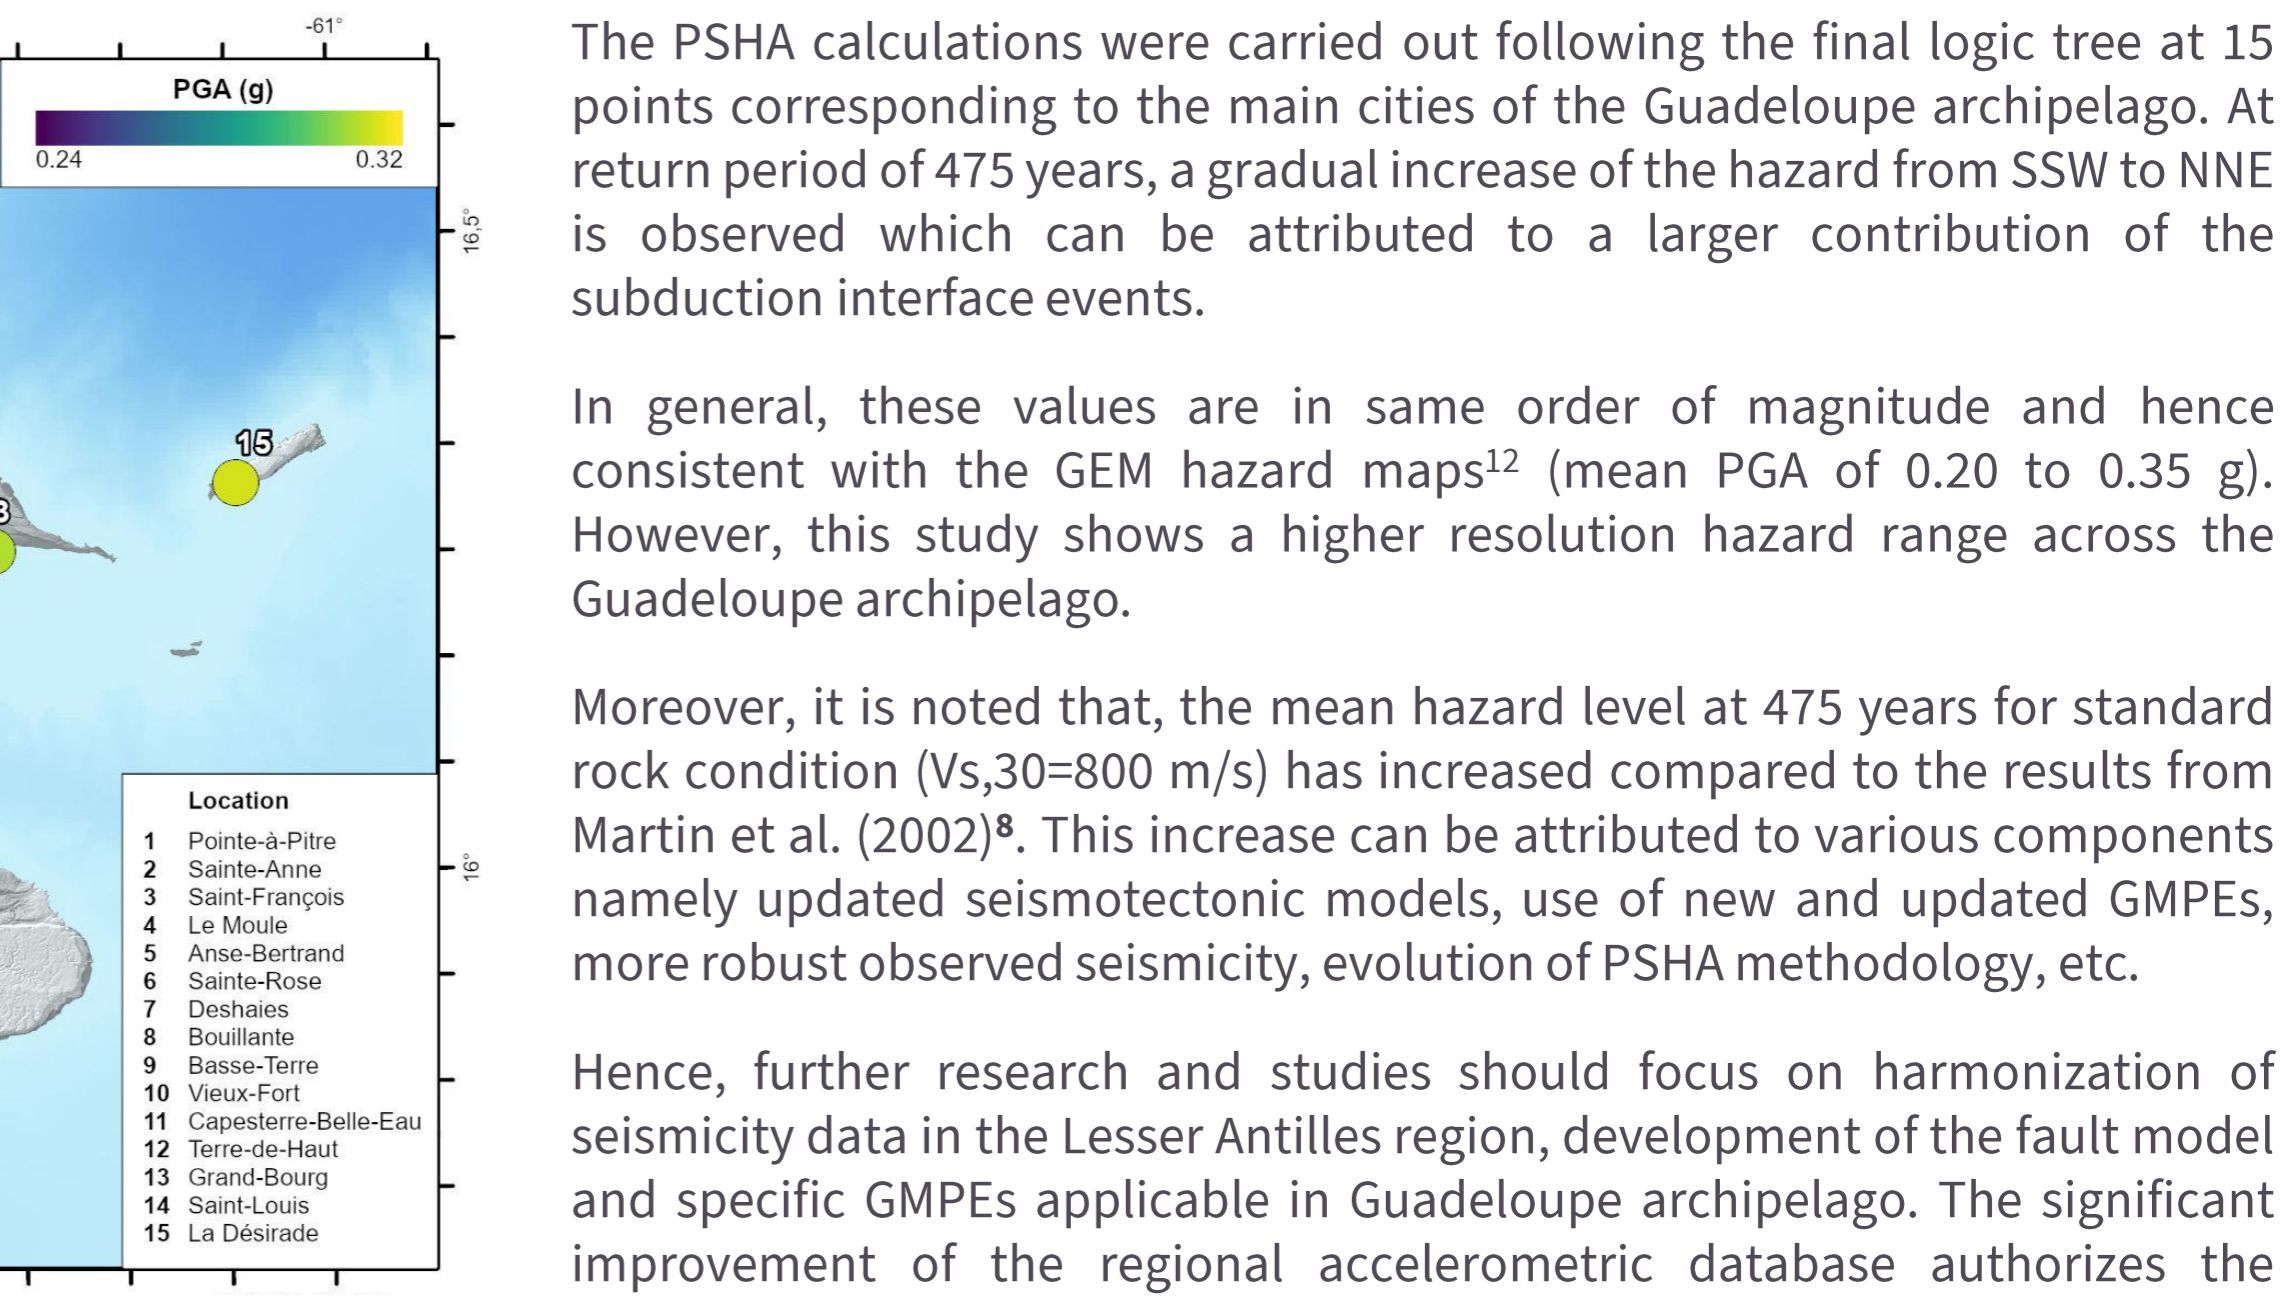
-61°

PGA (g)

0.24 0.32

16,5°

15

16°

Location

1 Pointe-à-Pitre
2 Sainte-Anne
3 Saint-François
4 Le Moule
5 Anse-Bertrand
6 Sainte-Rose
7 Deshaies
8 Bouillante
9 Basse-Terre
10 Vieux-Fort
11 Capesterre-Belle-Eau
12 Terre-de-Haut
13 Grand-Bourg
14 Saint-Louis
15 La Désirade

The PSHA calculations were carried out following the final logic tree at 15 points corresponding to the main cities of the Guadeloupe archipelago. At return period of 475 years, a gradual increase of the hazard from SSW to NNE is observed which can be attributed to a larger contribution of the subduction interface events.

In general, these values are in same order of magnitude and hence consistent with the GEM hazard maps$^{12}$ (mean PGA of 0.20 to 0.35 g). However, this study shows a higher resolution hazard range across the Guadeloupe archipelago.

Moreover, it is noted that, the mean hazard level at 475 years for standard rock condition (Vs,30=800 m/s) has increased compared to the results from Martin et al. (2002)$^{8}$. This increase can be attributed to various components namely updated seismotectonic models, use of new and updated GMPEs, more robust observed seismicity, evolution of PSHA methodology, etc.

Hence, further research and studies should focus on harmonization of seismicity data in the Lesser Antilles region, development of the fault model and specific GMPEs applicable in Guadeloupe archipelago. The significant improvement of the regional accelerometric database authorizes the